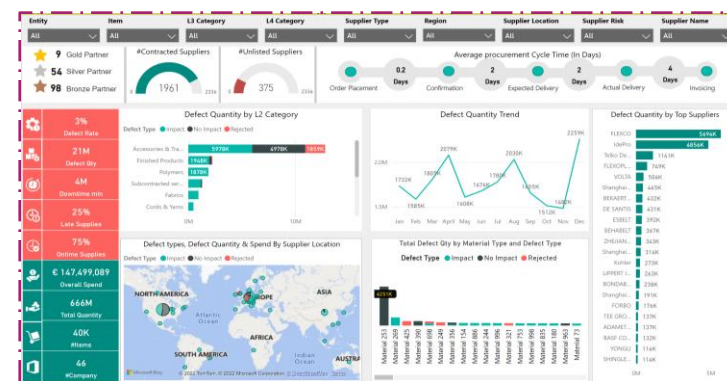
Entity | Item | L3 Category | L4 Category | Supplier Type | Region | Supplier Location | Supplier Risk | Supplier Name
All | All | All | All | All | All | All | All | All

9 Gold Partner
54 Silver Partner
98 Bronze Partner

#Contracted Suppliers
0 1961 23K

#Unlisted Suppliers
0 375 23K

Average procurement Cycle Time (In Days)
Order Placement 0.2 Days Confirmation 2 Days Expected Delivery 2 Days Actual Delivery 4 Days Invoicing

3% Defect Rate
21M Defect Qty
4M Downtime min
25% Late Supplies
75% Online Supplies
€ 147,499,089 Overall Spend
666M Total Quantity
40K #Items
46 #Company

Defect Quantity by L2 Category
Defect Type ● Impact ● No Impact ● Rejected
Accessories & Tra... 5978K 4978K 1859K
Finished Products 1968K
Polymers 1878K
Subcontracted ser...
Fabrics
Cords & Yarns
0M 10M

Defect Quantity Trend
1722K 1585K 1809K 2079K 1608K 1676K 1758K 2030K 1605K 1512K 1601K 2259K
2.2M
1.8M
Jan Feb Mar Apr May Jun Jul Aug Sep Oct Nov Dec

Defect Quantity by Top Suppliers
FLEXCO 5494K
IdePro 4856K
Telko De... 1161K
FLEXOPL... 749K
VOLTA 506K
Shanghai... 445K
BEKAERT... 417K
DE SANTIS 411K
ESBELT 392K
BEHABELT 367K
ZHEJIAN... 363K
Shanghai... 314K
Kohler 312K
UPPERT I... 236K
BONDAB... 236K
Shanghai... 191K
FORBO 151K
TEE GRO... 137K
ADAMET... 137K
BASF CO... 137K
YONGLI 116K
SHINGLE... 116K

Defect types, Defect Quantity & Spend By Supplier Location
Defect Type ● Impact ● No Impact ● Rejected
NORTH AMERICA
EUROPE
ASIA
Atlantic Ocean
AFRICA
SOUTH AMERICA
Indian Ocean
Microsoft Bing © 2022 TomTom, © 2022 Microsoft Corporation Terms

Total Defect Qty by Material Type and Defect Type
Defect Type ● Impact ● No Impact ● Rejected
4251K
Material 253 Material 269 Material 74 Material 770 Material 898 Material 249 Material 154 Material 398 Material 80 Material 96 Material 835 Material 896 Material 963 Material 73